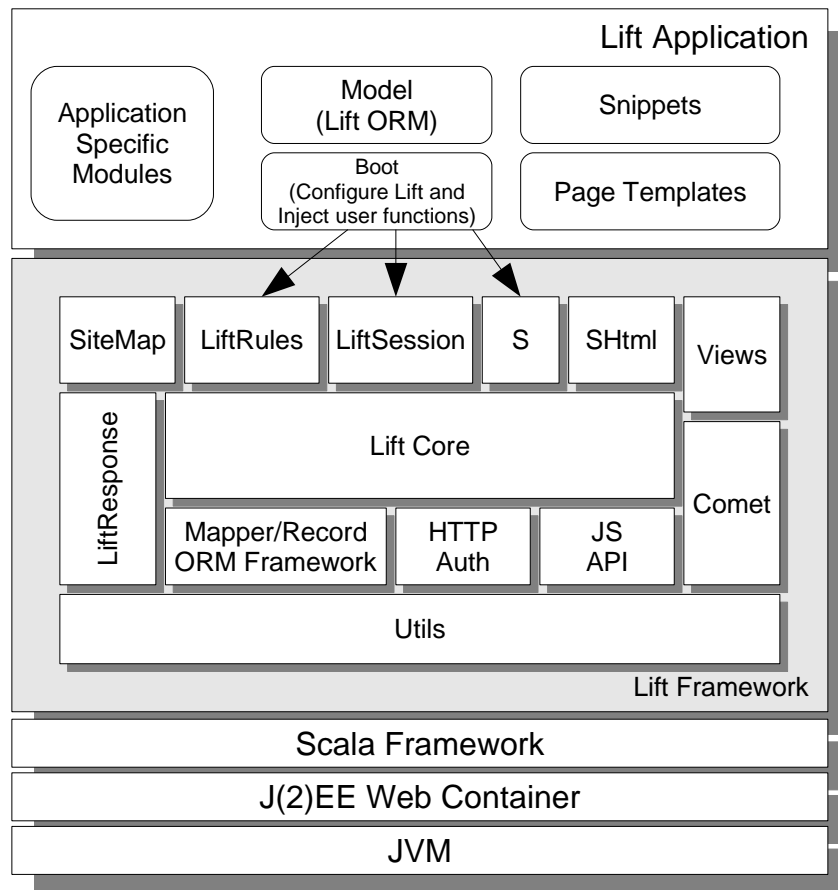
Lift Application

Application Specific Modules

Model (Lift ORM)

Boot (Configure Lift and Inject user functions)

Snippets

Page Templates

SiteMap

LiftRules

LiftSession

S

SHtml

Views

LiftResponse

Lift Core

Comet

Mapper/Record ORM Framework

HTTP Auth

JS API

Utils

Lift Framework

Scala Framework

J(2)EE Web Container

JVM